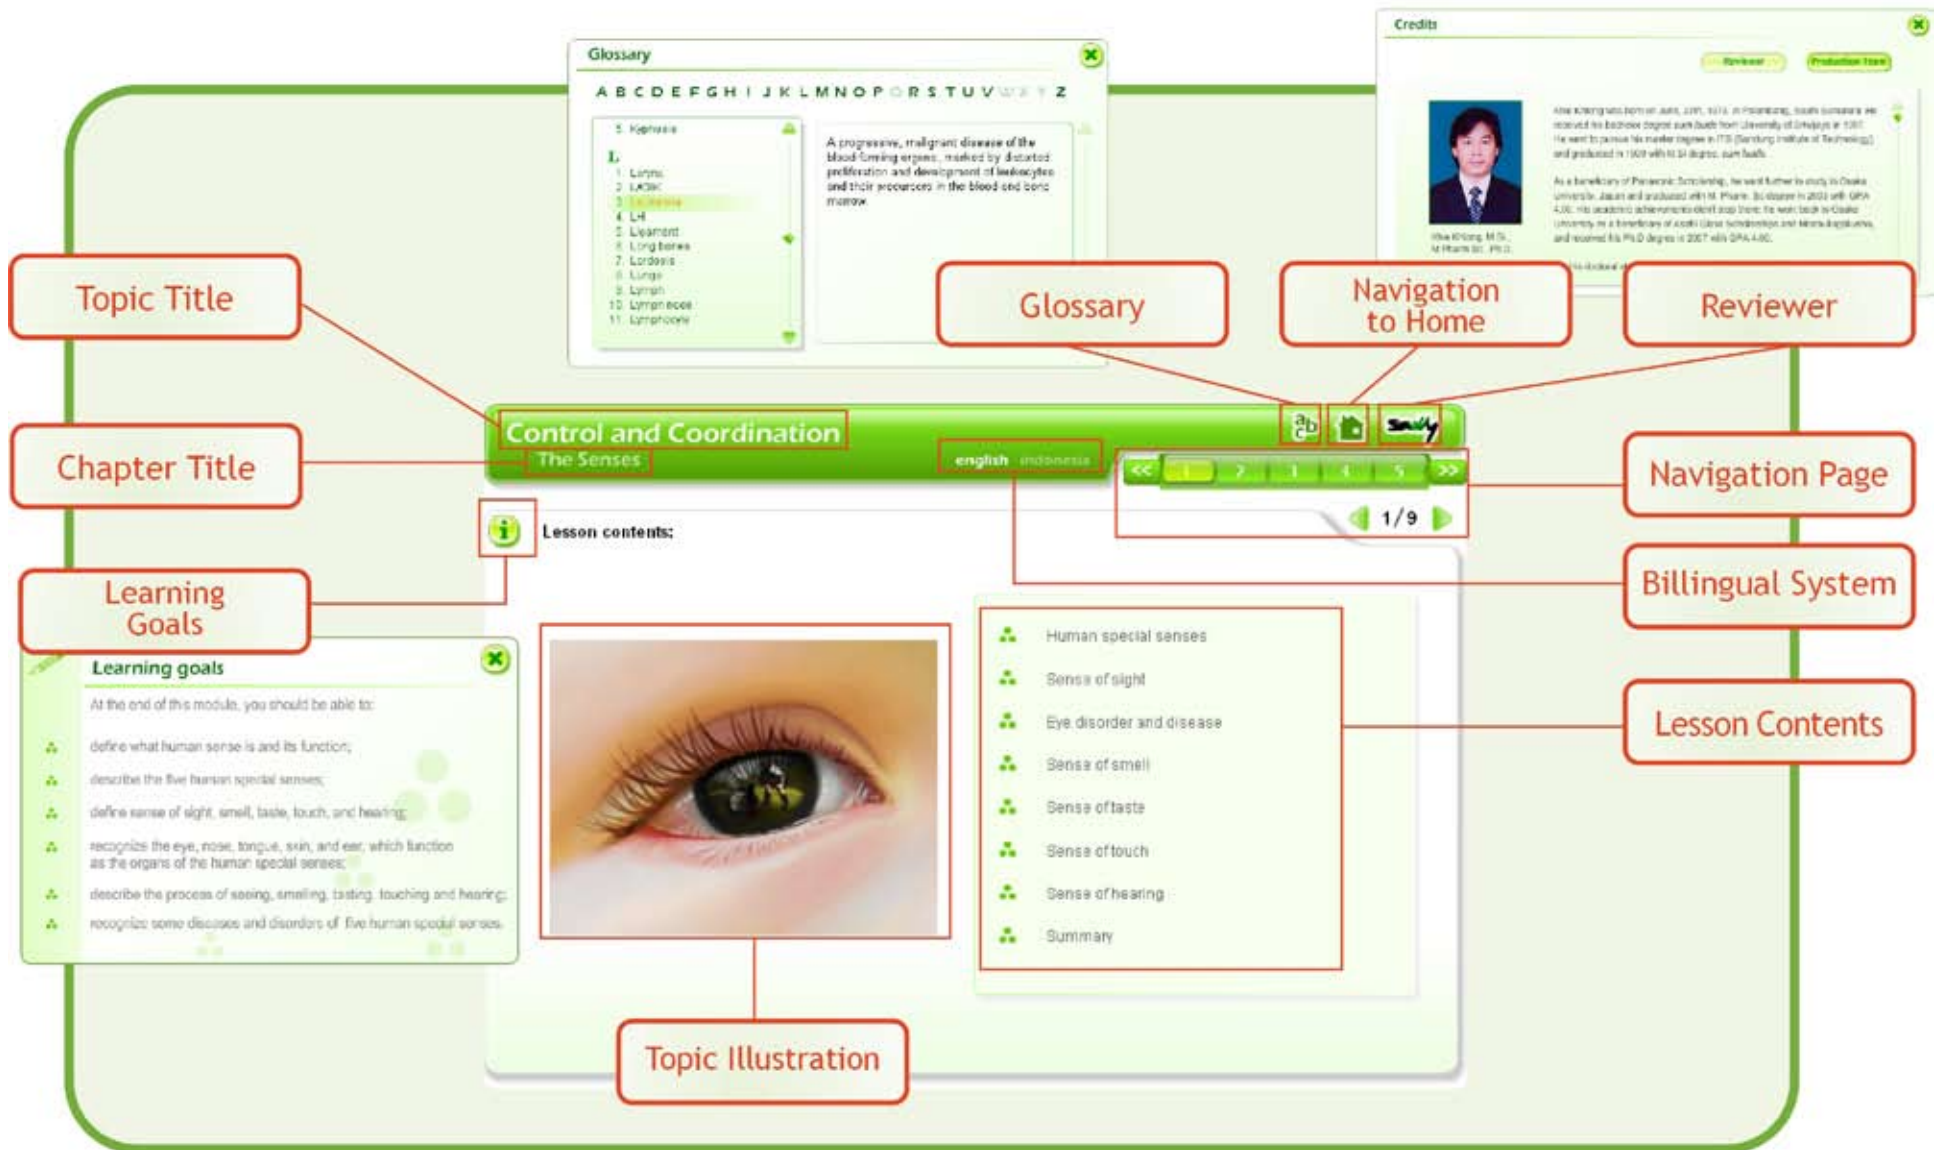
Glossary

A B C D E F G H I J K L M N O P Q R S T U V W X Y Z

5 Kyphosis

L

1 Larynx
2 LASIK
3 Leukemia
4 LH
5 Ligament
6 Long bones
7 Lordosis
8 Lungs
9 Lymph
10 Lymph nodes
11 Lymphocyte

A progressive, malignant disease of the blood-forming organs, marked by distorted proliferation and development of leukocytes and their precursors in the blood and bone marrow.

Credits

Reviewer Production Team

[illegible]

Topic Title

Glossary

Navigation to Home

Reviewer

Chapter Title

Control and Coordination
The Senses

english indonesia

Navigation Page

<< 1 2 3 4 5 >>

1/9

Billingual System

Learning Goals

Lesson contents:

Learning goals

At the end of this module, you should be able to:

define what human sense is and its function;
describe the five human special senses;
define sense of sight, smell, taste, touch, and hearing;
recognize the eye, nose, tongue, skin, and ear, which function as the organs of the human special senses;
describe the process of seeing, smelling, tasting, touching and hearing;
recognize some diseases and disorders of five human special senses.

Human special senses
Sense of sight
Eye disorder and disease
Sense of smell
Sense of taste
Sense of touch
Sense of hearing
Summary

Lesson Contents

Topic Illustration